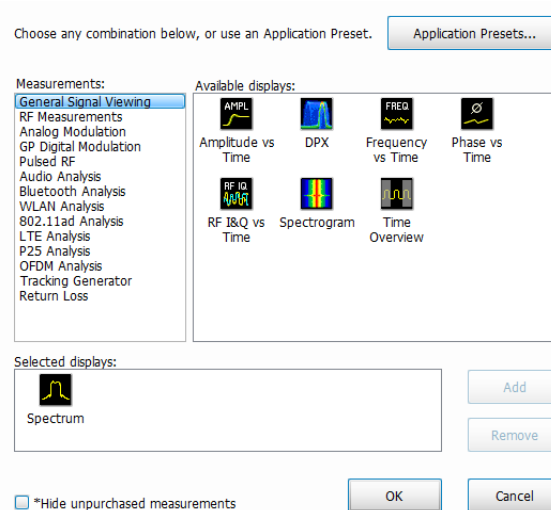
Choose any combination below, or use an Application Preset.

Application Presets...

Measurements:

General Signal Viewing
RF Measurements
Analog Modulation
GP Digital Modulation
Pulsed RF
Audio Analysis
Bluetooth Analysis
WLAN Analysis
802.11ad Analysis
LTE Analysis
P25 Analysis
OFDM Analysis
Tracking Generator
Return Loss

Available displays:

AMPL
Amplitude vs Time

DPX

FREQ
Frequency vs Time

Ø
Phase vs Time

RF IQ
RF I&Q vs Time

Spectrogram

Time Overview

Selected displays:

Spectrum

Add

Remove

*Hide unpurchased measurements

OK

Cancel